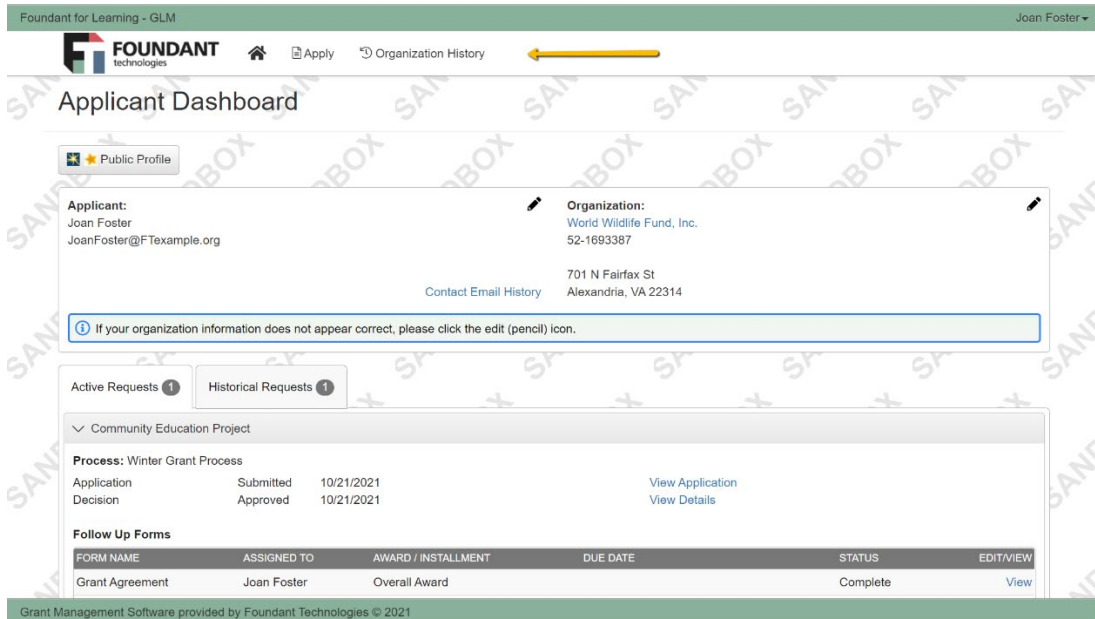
Foundant for Learning - GLM

Joan Foster

FOUNDANT technologies

Apply

Organization History

Applicant Dashboard

Public Profile

Applicant:
Joan Foster
JoanFoster@FTexample.org

Contact Email History

Organization:
World Wildlife Fund, Inc.
52-1693387

701 N Fairfax St
Alexandria, VA 22314

If your organization information does not appear correct, please click the edit (pencil) icon.

Active Requests 1

Historical Requests 1

Community Education Project

Process: Winter Grant Process

| Application | Submitted | 10/21/2021 | View Application |
|---|---|---|---|
| Decision | Approved | 10/21/2021 | View Details |

Follow Up Forms

| FORM NAME | ASSIGNED TO | AWARD / INSTALLMENT | DUE DATE | STATUS | EDIT/VIEW |
|---|---|---|---|---|---|
| Grant Agreement | Joan Foster | Overall Award | | Complete | View |

Grant Management Software provided by Foundant Technologies © 2021

SANDBOX SANDBOX SANDBOX SANDBOX SANDBOX SANDBOX